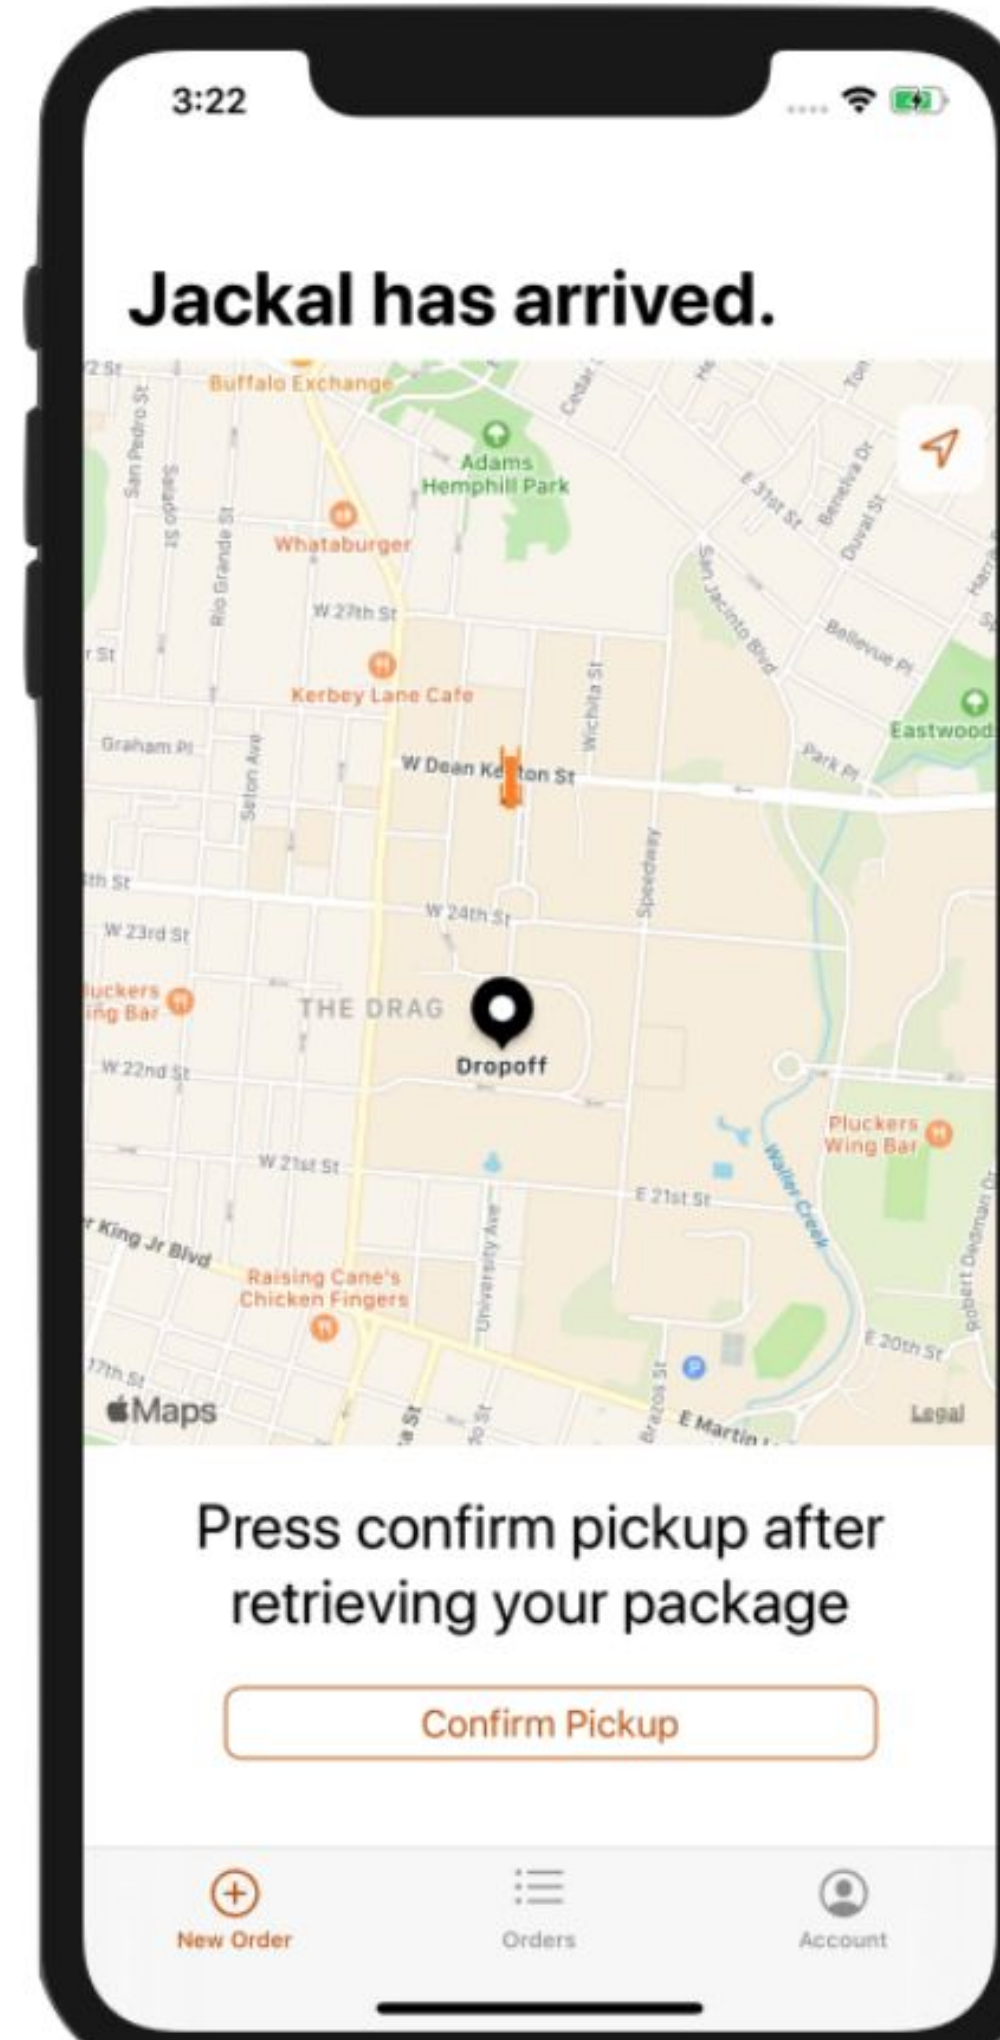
3:22

Jackal has arrived.

Buffalo Exchange
Adams Hemphill Park
Whataburger
W 27th St
Kerbey Lane Cafe
Graham Pl
W Dean Ke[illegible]ton St
Wichita St
Speedway
San Jacinto Blvd
E 31st St
Bellevue Pl
Park Pl
Eastwood
San Pedro St
Salado St
Rio Grande St
Seton Ave
W 24th St
W 23rd St
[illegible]uckers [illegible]ing Bar
THE DRAG
Dropoff
W 22nd St
W 21st St
E 21st St
Waller Creek
Pluckers Wing Bar
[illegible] King Jr Blvd
Raising Cane's Chicken Fingers
University Ave
Brazos St
E 20th St
E Martin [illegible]
Robert Dedman Dr
Maps
Legal

Press confirm pickup after retrieving your package

Confirm Pickup

New Order
Orders
Account